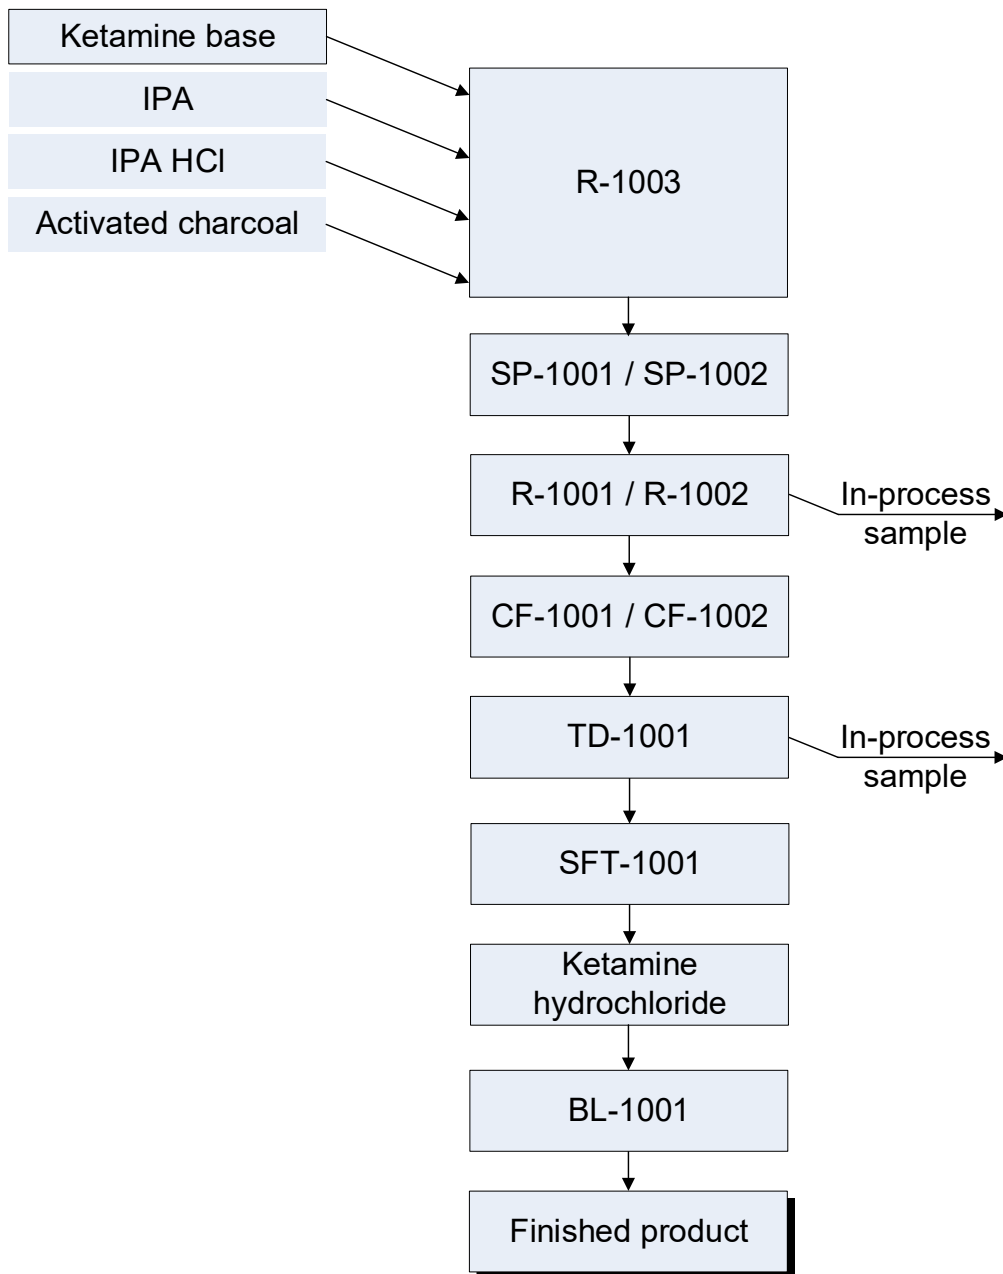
Ketamine base

IPA

IPA HCl

Activated charcoal

R-1003

SP-1001 / SP-1002

R-1001 / R-1002

In-process sample

CF-1001 / CF-1002

TD-1001

In-process sample

SFT-1001

Ketamine hydrochloride

BL-1001

Finished product